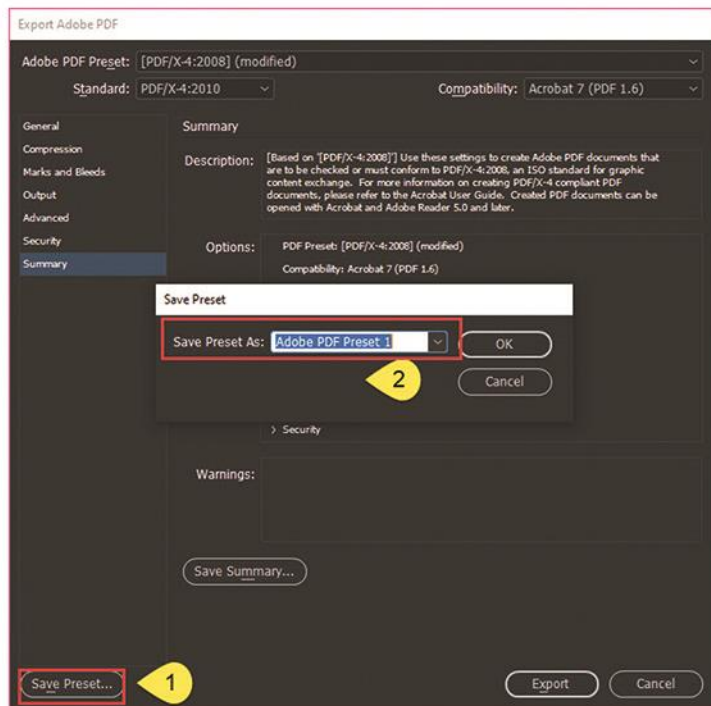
Export Adobe PDF

Adobe PDF Preset: [PDF/X-4:2008] (modified)

Standard: PDF/X-4:2010

Compatibility: Acrobat 7 (PDF 1.6)

General
Compression
Marks and Bleeds
Output
Advanced
Security
Summary

Summary

Description: [Based on '[PDF/X-4:2008]'] Use these settings to create Adobe PDF documents that are to be checked or must conform to PDF/X-4:2008, an ISO standard for graphic content exchange. For more information on creating PDF/X-4 compliant PDF documents, please refer to the Acrobat User Guide. Created PDF documents can be opened with Acrobat and Adobe Reader 5.0 and later.

Options: PDF Preset: [PDF/X-4:2008] (modified)

Compatibility: Acrobat 7 (PDF 1.6)

Save Preset

Save Preset As: Adobe PDF Preset 1

OK

2

Cancel

> Security

Warnings:

Save Summary...

Save Preset...

1

Export

Cancel